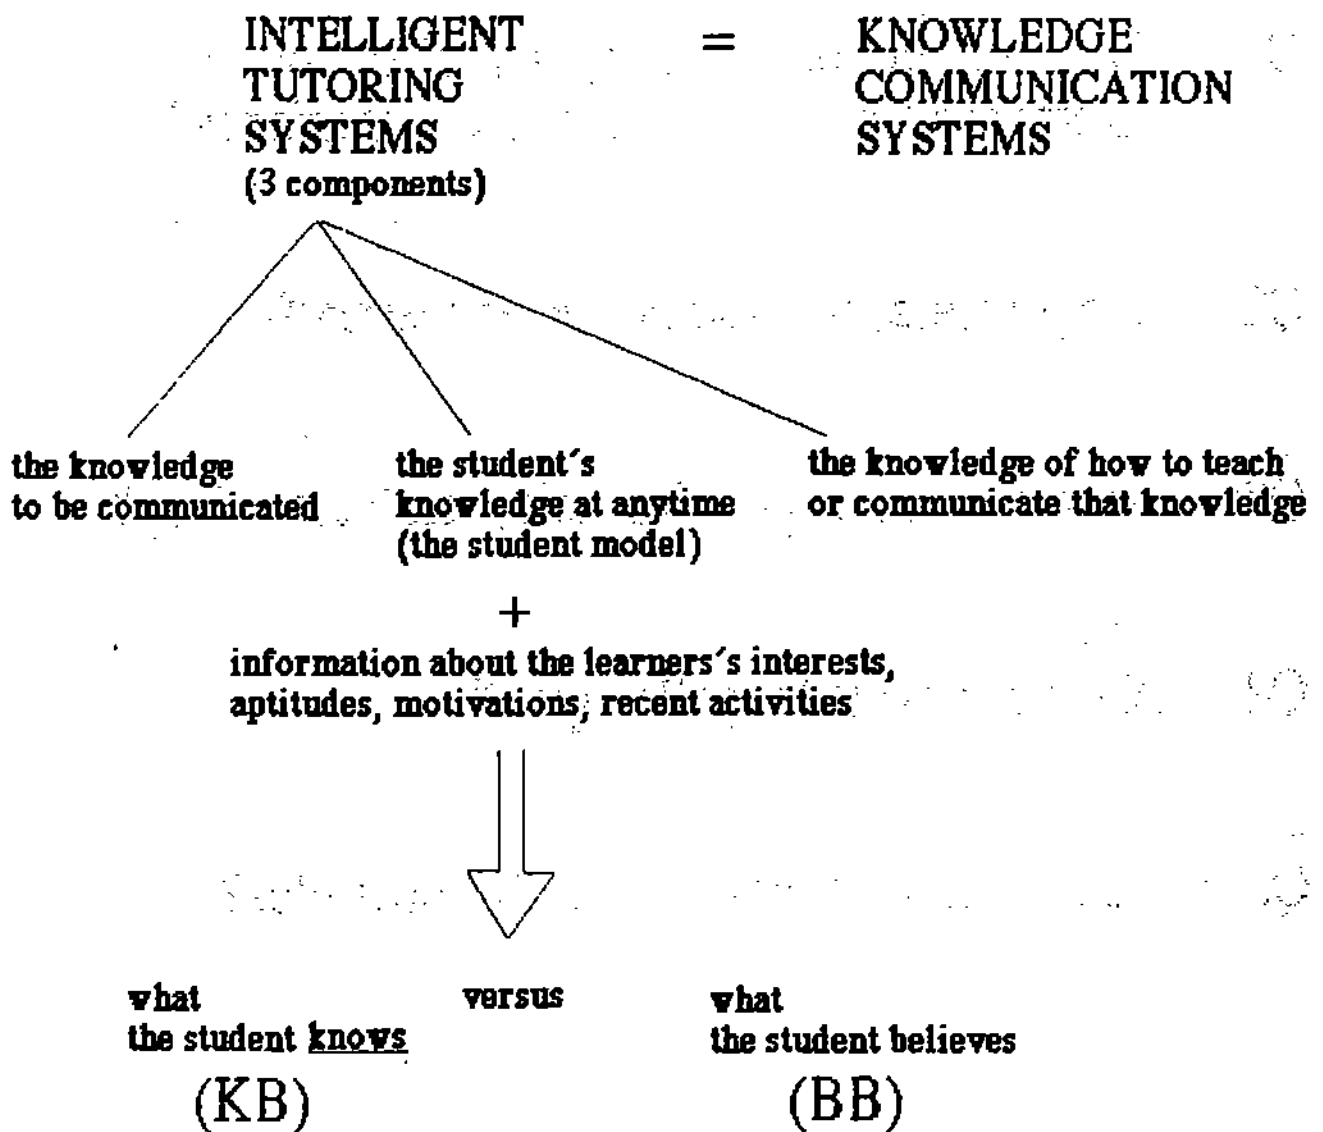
INTELLIGENT TUTORING SYSTEMS (3 components) = KNOWLEDGE COMMUNICATION SYSTEMS

the knowledge to be communicated

the student´s knowledge at anytime (the student model)

the knowledge of how to teach or communicate that knowledge

+

information about the learners´s interests, aptitudes, motivations, recent activities

what the student knows (KB)

versus

what the student believes (BB)